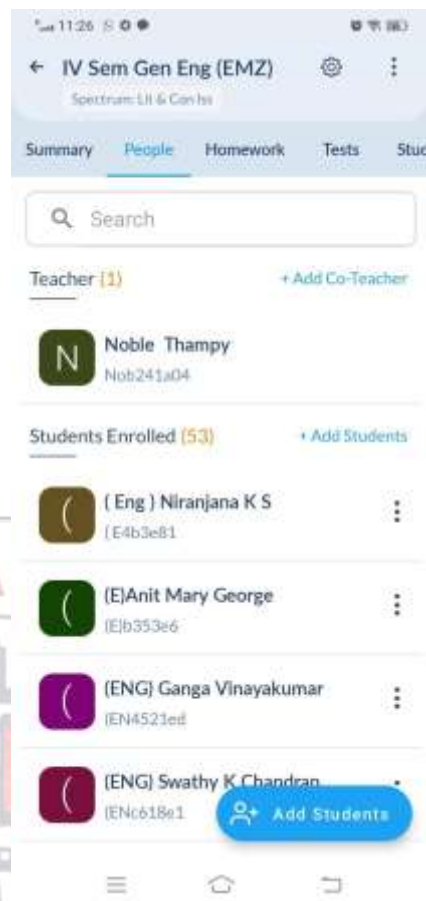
11:26

← IV Sem Gen Eng (EMZ)

Spectrum: Lit & Con Iss

Summary People Homework Tests Stu

Search

Teacher (1) + Add Co-Teacher

N Noble Thampy
Nob241a04

Students Enrolled (53) + Add Students

( ( Eng ) Niranjana K S
(E4b3e81

( (E)Anit Mary George
(E)b353e6

( (ENG) Ganga Vinayakumar
(EN4521ed

( (ENG) Swathy K Chandran
(ENc618e1

Add Students